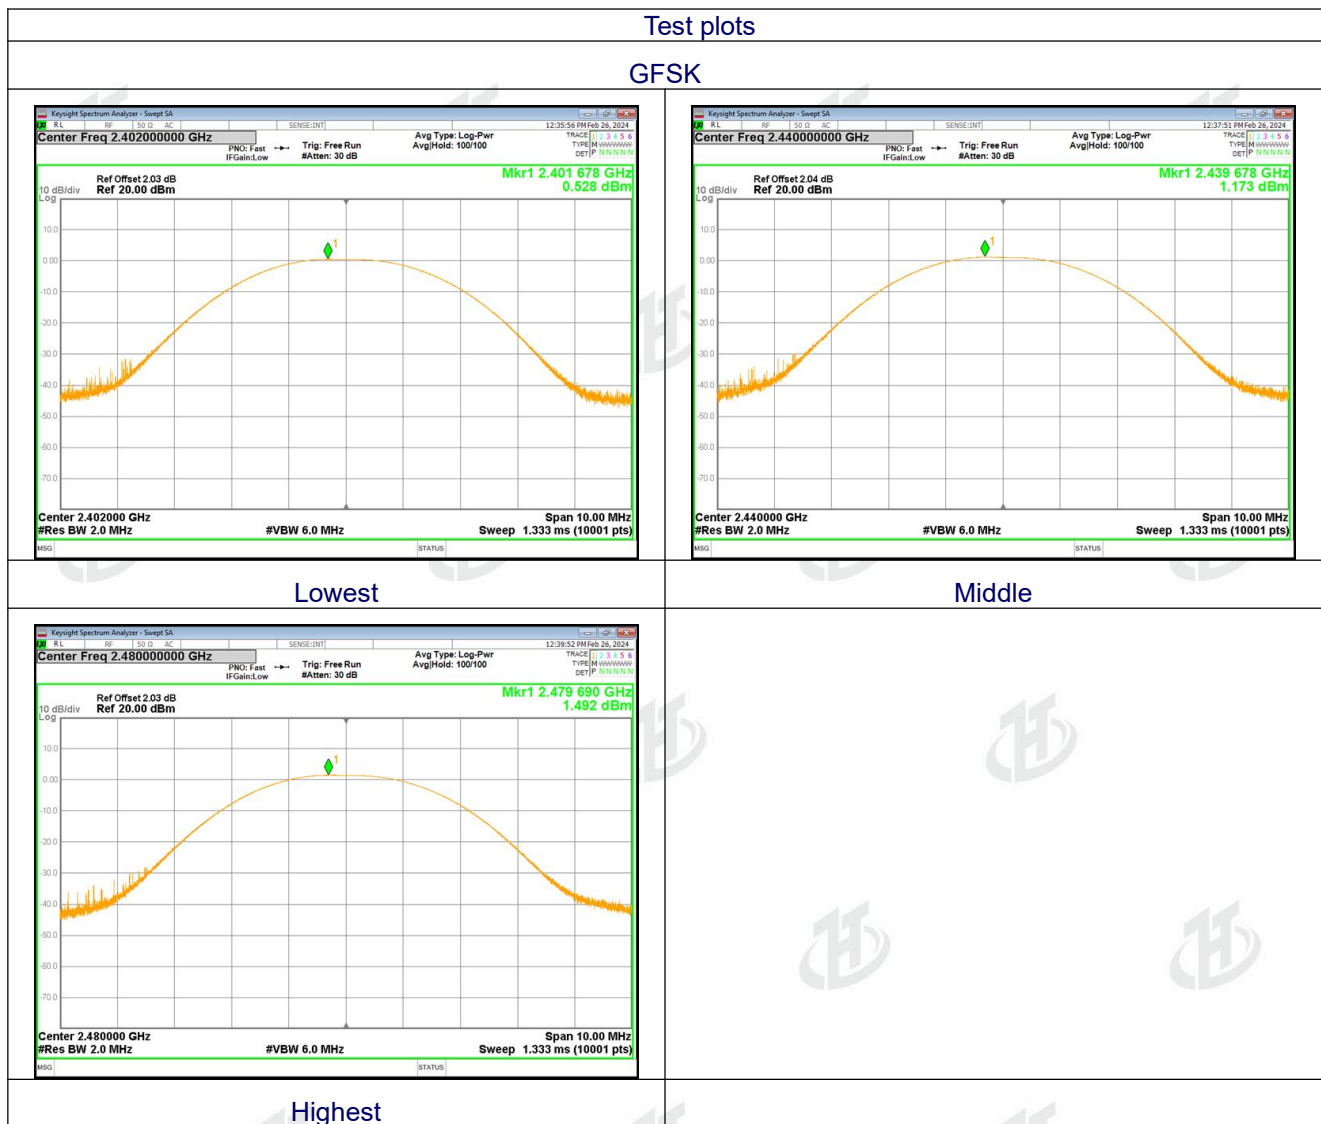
Test plots

GFSK

Keysight Spectrum Analyzer - Swept SA
RL RF 50 Ω AC SENSE:INT 12:35:56 PM Feb 26, 2024
Center Freq 2.402000000 GHz
PNO: Fast IFGain:Low
Trig: Free Run #Atten: 30 dB
Avg Type: Log-Pwr Avg|Hold: 100/100
TRACE 1 2 3 4 5 6 TYPE M WWWWW DET P N N N N N
Ref Offset 2.03 dB
10 dB/div Ref 20.00 dBm
Log
Mkr1 2.401 678 GHz
0.528 dBm
10.0
0.00
-10.0
-20.0
-30.0
-40.0
-50.0
-60.0
-70.0
Center 2.402000 GHz
#Res BW 2.0 MHz
#VBW 6.0 MHz
Span 10.00 MHz
Sweep 1.333 ms (10001 pts)
MSG STATUS

Keysight Spectrum Analyzer - Swept SA
RL RF 50 Ω AC SENSE:INT 12:37:51 PM Feb 26, 2024
Center Freq 2.440000000 GHz
PNO: Fast IFGain:Low
Trig: Free Run #Atten: 30 dB
Avg Type: Log-Pwr Avg|Hold: 100/100
TRACE 1 2 3 4 5 6 TYPE M WWWWW DET P N N N N N
Ref Offset 2.04 dB
10 dB/div Ref 20.00 dBm
Log
Mkr1 2.439 678 GHz
1.173 dBm
10.0
0.00
-10.0
-20.0
-30.0
-40.0
-50.0
-60.0
-70.0
Center 2.440000 GHz
#Res BW 2.0 MHz
#VBW 6.0 MHz
Span 10.00 MHz
Sweep 1.333 ms (10001 pts)
MSG STATUS

Lowest

Middle

Keysight Spectrum Analyzer - Swept SA
RL RF 50 Ω AC SENSE:INT 12:39:52 PM Feb 26, 2024
Center Freq 2.480000000 GHz
PNO: Fast IFGain:Low
Trig: Free Run #Atten: 30 dB
Avg Type: Log-Pwr Avg|Hold: 100/100
TRACE 1 2 3 4 5 6 TYPE M WWWWW DET P N N N N N
Ref Offset 2.03 dB
10 dB/div Ref 20.00 dBm
Log
Mkr1 2.479 690 GHz
1.492 dBm
10.0
0.00
-10.0
-20.0
-30.0
-40.0
-50.0
-60.0
-70.0
Center 2.480000 GHz
#Res BW 2.0 MHz
#VBW 6.0 MHz
Span 10.00 MHz
Sweep 1.333 ms (10001 pts)
MSG STATUS

Highest